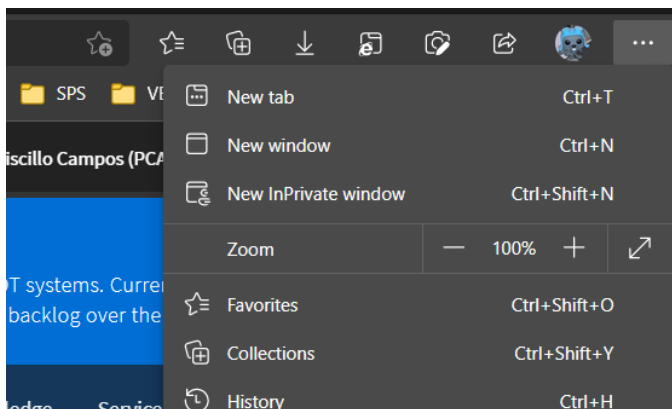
...

SPS VE

iscillo Campos (PCA

T systems. Curren
backlog over the

ledge Service

New tab Ctrl+T

New window Ctrl+N

New InPrivate window Ctrl+Shift+N

Zoom — 100% +

Favorites Ctrl+Shift+O

Collections Ctrl+Shift+Y

History Ctrl+H